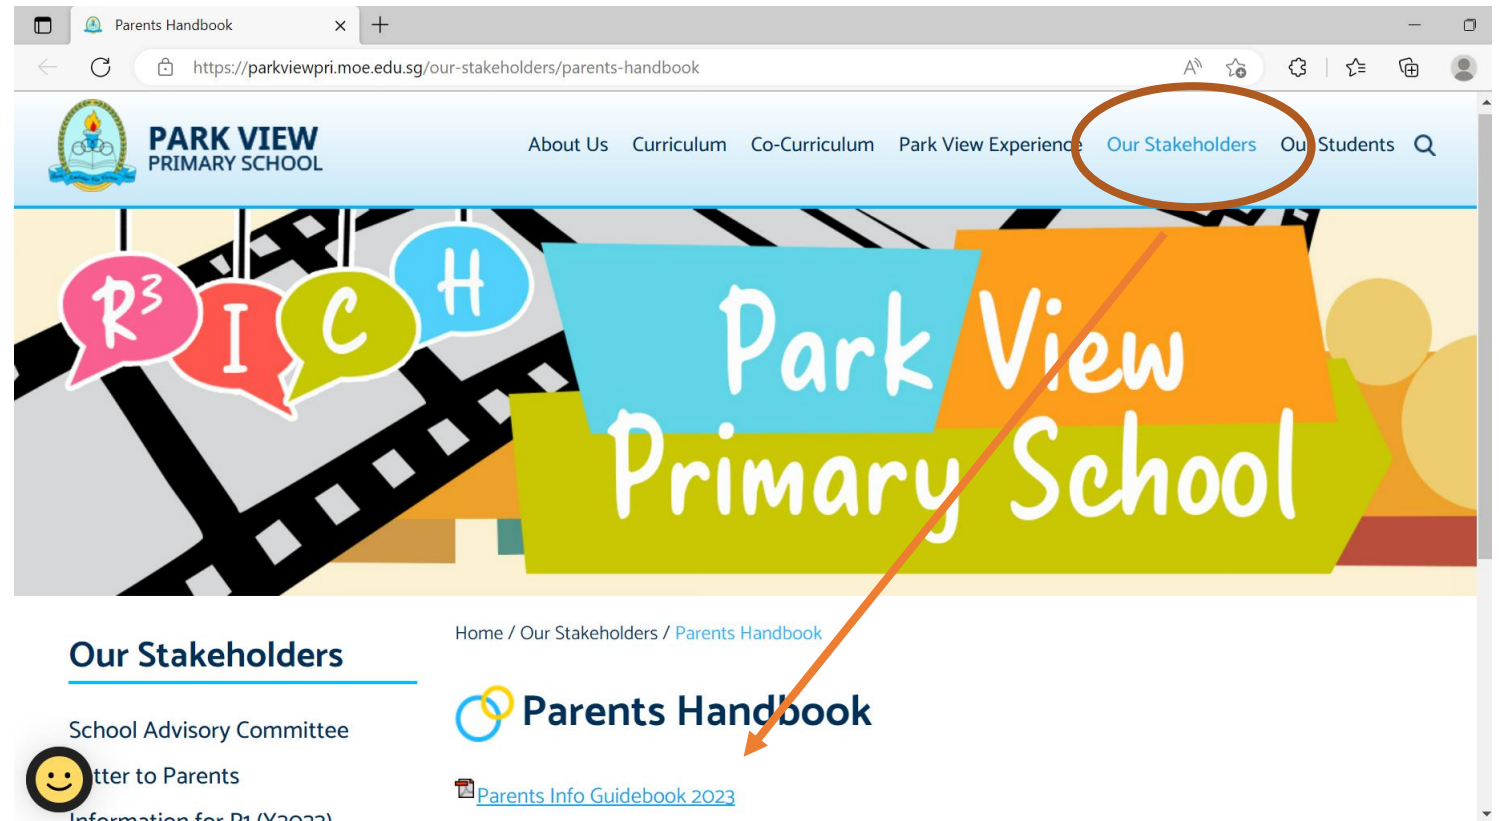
Parents Handbook

https://parkviewpri.moe.edu.sg/our-stakeholders/parents-handbook

PARK VIEW PRIMARY SCHOOL

About Us Curriculum Co-Curriculum Park View Experience Our Stakeholders Our Students

R³ I C H

Park View Primary School

Our Stakeholders

School Advisory Committee

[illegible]tter to Parents

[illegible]

Home / Our Stakeholders / Parents Handbook

Parents Handbook

Parents Info Guidebook 2023